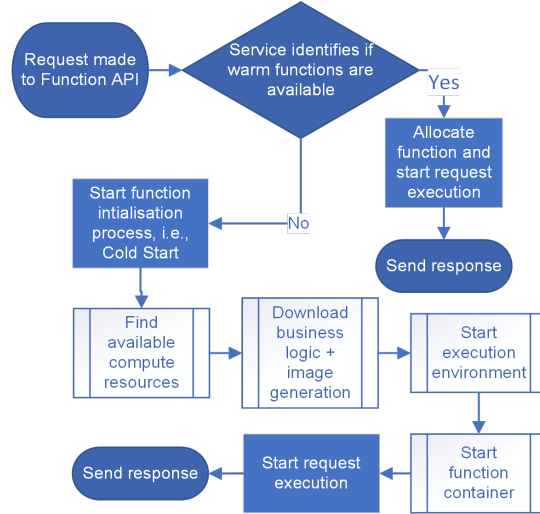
Request made to Function API

Service identifies if warm functions are available

Yes

Allocate function and start request execution

Send response

No

Start function intialisation process, i.e., Cold Start

Find available compute resources

Download business logic + image generation

Start execution environment

Start function container

Start request execution

Send response